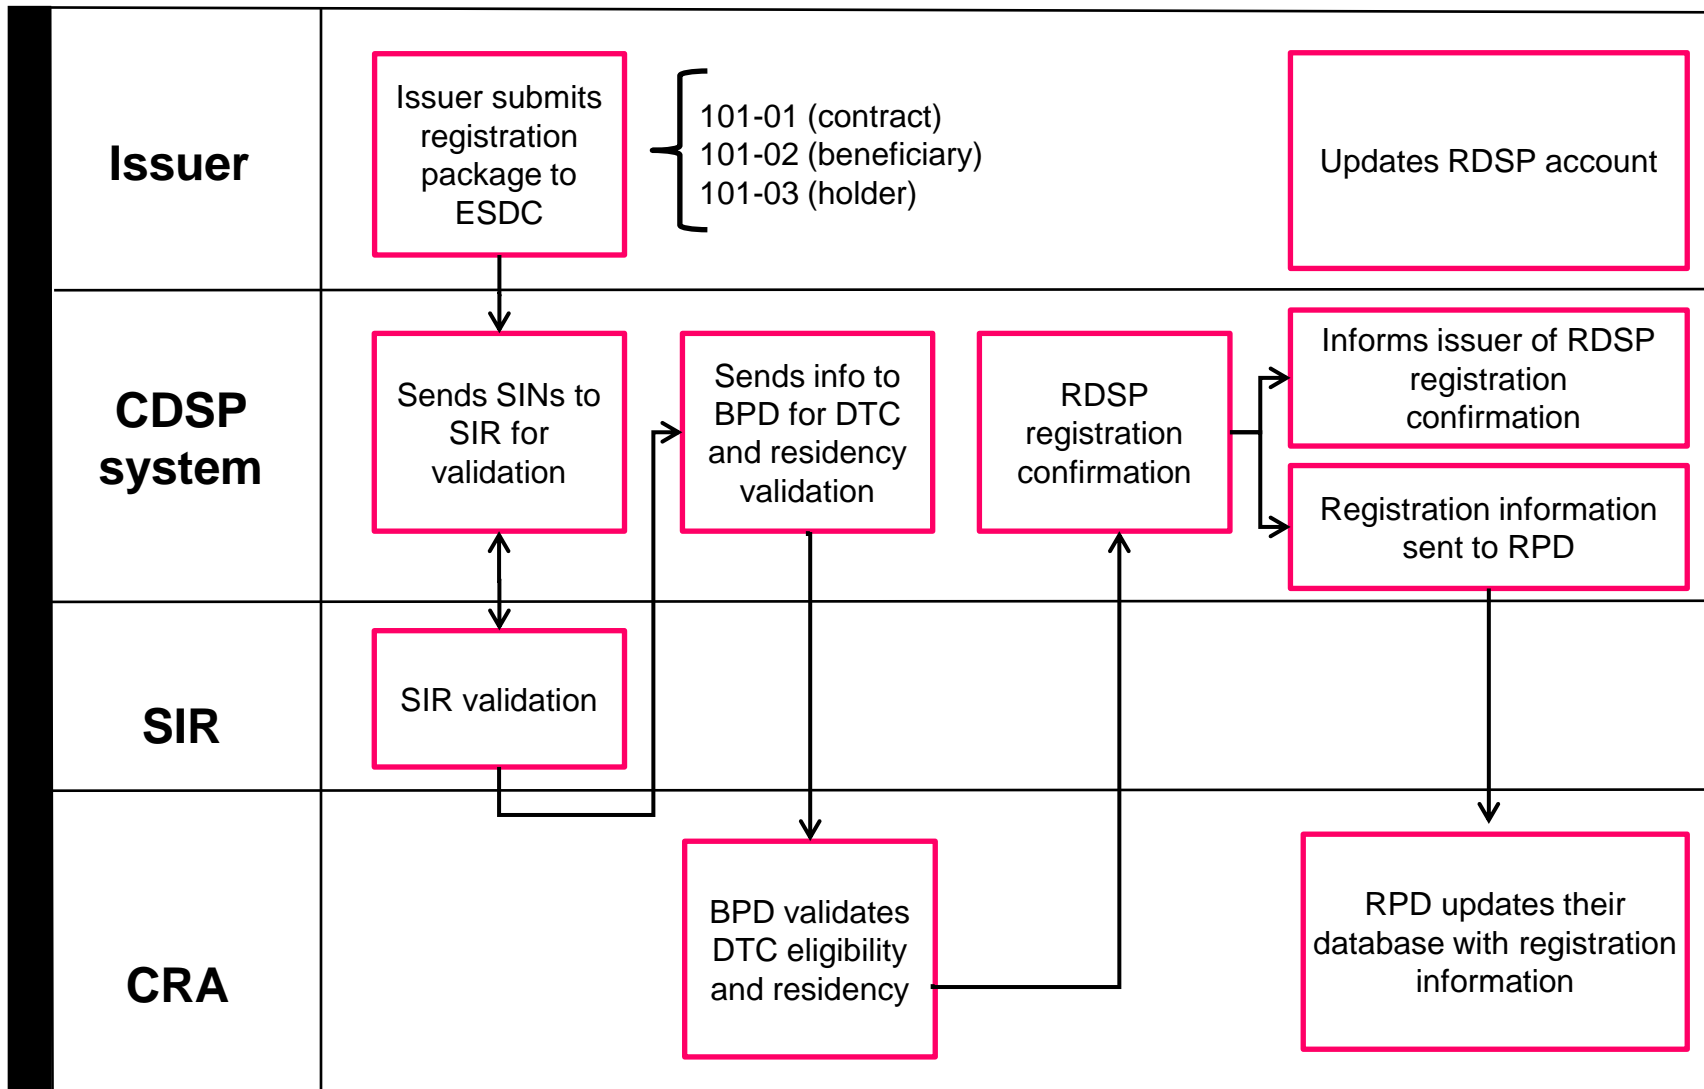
Issuer

Issuer submits registration package to ESDC

101-01 (contract)
101-02 (beneficiary)
101-03 (holder)

Updates RDSP account

CDSP system

Sends SINs to SIR for validation

Sends info to BPD for DTC and residency validation

RDSP registration confirmation

Informs issuer of RDSP registration confirmation

Registration information sent to RPD

SIR

SIR validation

CRA

BPD validates DTC eligibility and residency

RPD updates their database with registration information